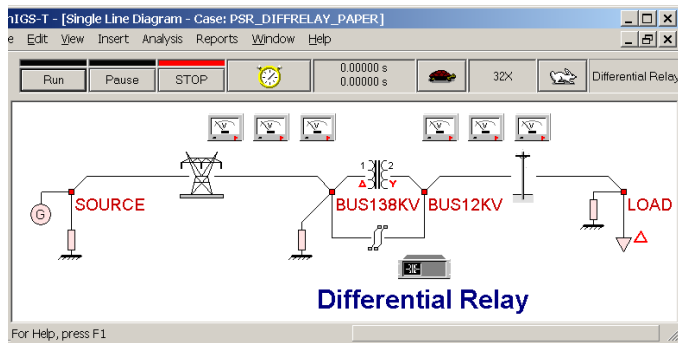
nIGS-T - [Single Line Diagram - Case: PSR_DIFFRELAY_PAPER]

e Edit View Insert Analysis Reports Window Help

Run Pause STOP 0.00000 s 0.00000 s 32X Differential Relay

1 2

Δ Y

G SOURCE BUS138KV BUS12KV LOAD Δ

Differential Relay

For Help, press F1